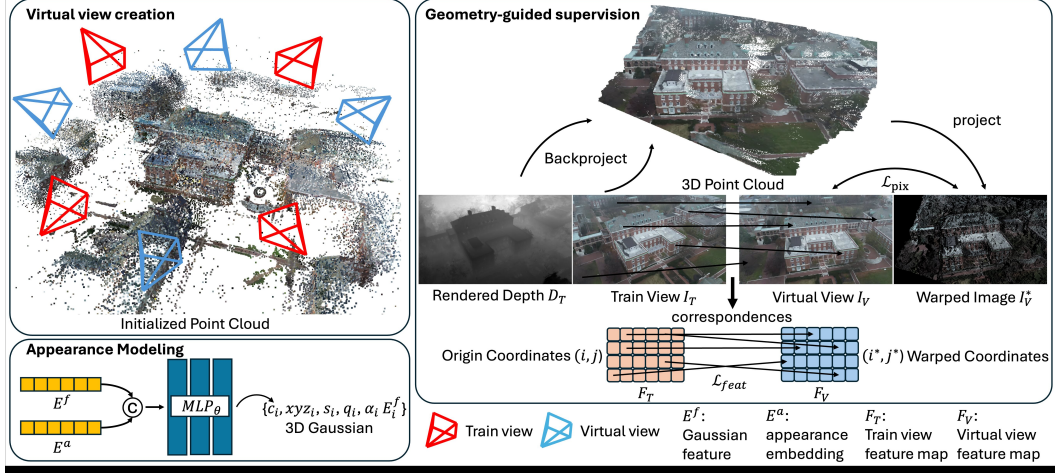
Virtual view creation

Initialized Point Cloud

Appearance Modeling

$E^f$

C

$E^a$

$MLP_\theta$

$\{c_i, xyz_i, s_i, q_i, \alpha_i\, E_i^f\}$
3D Gaussian

Geometry-guided supervision

Backproject

project

3D Point Cloud

$\mathcal{L}_{\text{pix}}$

Rendered Depth $D_T$

Train View $I_T$

Virtual View $I_V$

Warped Image $I_V^*$

correspondences

Origin Coordinates $(i, j)$

$(i^*, j^*)$ Warped Coordinates

$\mathcal{L}_{feat}$

$F_T$

$F_V$

Train view

Virtual view

$E^f$: Gaussian feature

$E^a$: appearance embedding

$F_T$: Train view feature map

$F_V$: Virtual view feature map